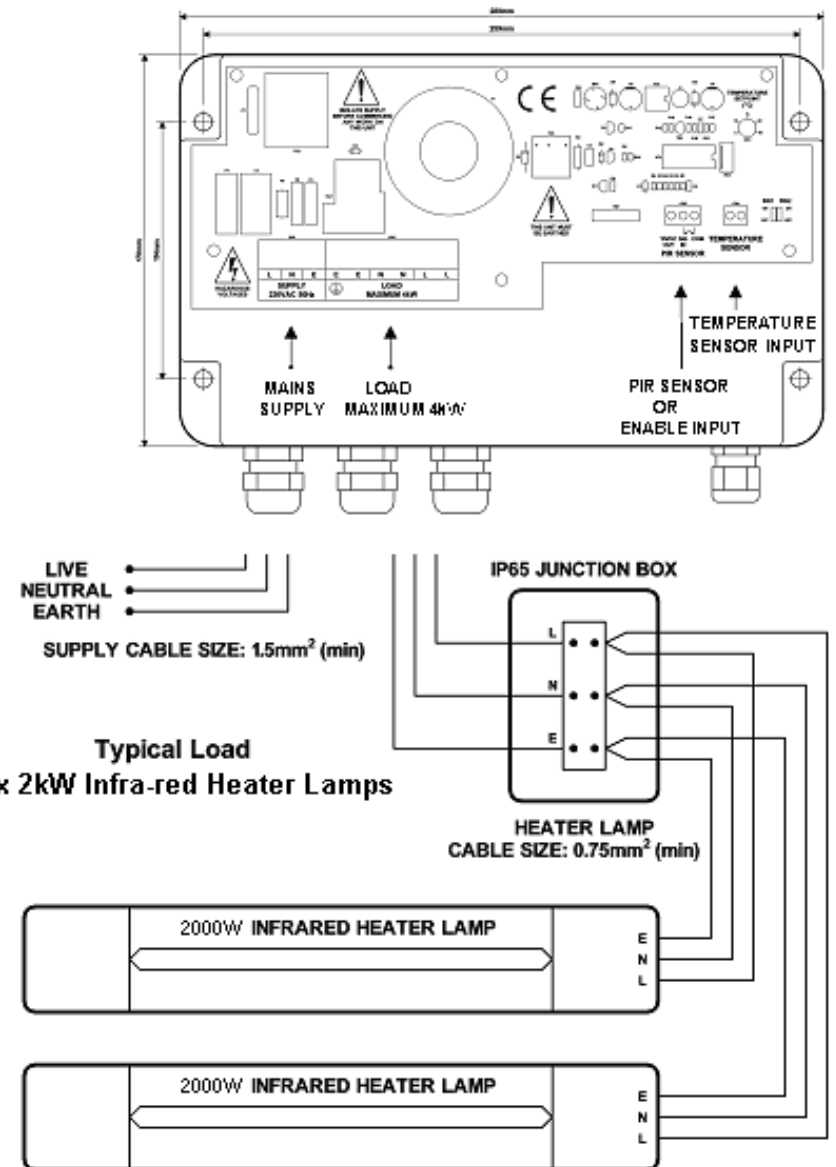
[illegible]
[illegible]
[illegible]
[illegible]

CE

L N E E E N N L L

SUPPLY
230VAC 50Hz

LOAD
MAXIMUM 4kW

PIR SENSOR

TEMPERATURE SENSOR

MAINS SUPPLY

LOAD MAXIMUM 4kW

TEMPERATURE SENSOR INPUT

PIR SENSOR OR ENABLE INPUT

LIVE
NEUTRAL
EARTH

SUPPLY CABLE SIZE: 1.5mm$^2$ (min)

IP65 JUNCTION BOX

L
N
E

Typical Load
x 2kW Infra-red Heater Lamps

HEATER LAMP
CABLE SIZE: 0.75mm$^2$ (min)

2000W INFRARED HEATER LAMP

E
N
L

2000W INFRARED HEATER LAMP

E
N
L